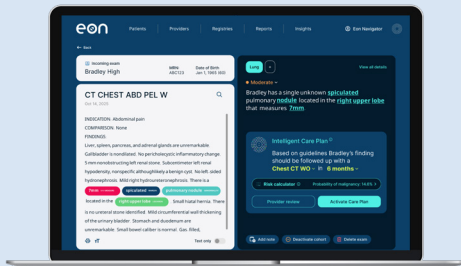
eon

Patients Providers Registries Reports Insights Eon Navigator

Back

Incoming exam
Bradley High

MRN
ABC123

Date of Birth
Jan 1, 1965 (60)

CT CHEST ABD PEL W
Oct 14, 2025

INDICATION: Abdominal pain
COMPARISON: None
FINDINGS:
Liver, spleen, pancreas, and adrenal glands are unremarkable. Gallbladder is nondilated. No pericholecystic inflammatory change. 5 mm nonobstructing left renal stone. Subcentimeter left renal hypodensity, nonspecific although likely a benign cyst. No left-sided hydronephrosis. Mild right hydroureteronephrosis. There is a

7mm spiculated pulmonary nodule right upper lobe

Small hiatal hernia. There is no ureteral stone identified. Mild circumferential wall thickening of the urinary bladder. Stomach and duodenum are unremarkable. Small bowel caliber is normal. Gas filled,

Text only

Lung

View all details

Moderate

Bradley has a single unknown spiculated pulmonary nodule located in the right upper lobe that measures 7mm

Intelligent Care Plan
Based on guidelines Bradley's finding should be followed up with a Chest CT WO in 6 months

Risk calculator
Probability of malignancy: 14.6%

Provider review
Activate Care Plan

Add note
Deactivate cohort
Delete exam